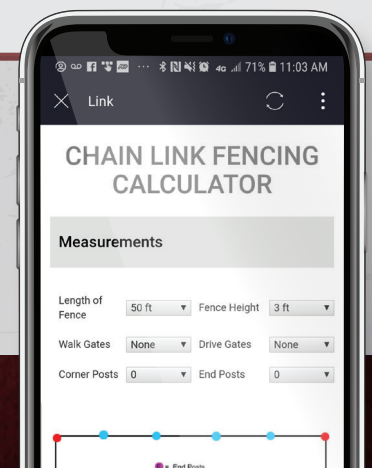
4G 71% 11:03 AM

Link

CHAIN LINK FENCING CALCULATOR

Measurements

| Length of Fence | 50 ft | Fence Height | 3 ft |
|---|---|---|---|
| Walk Gates | None | Drive Gates | None |
| Corner Posts | 0 | End Posts | 0 |

End Posts